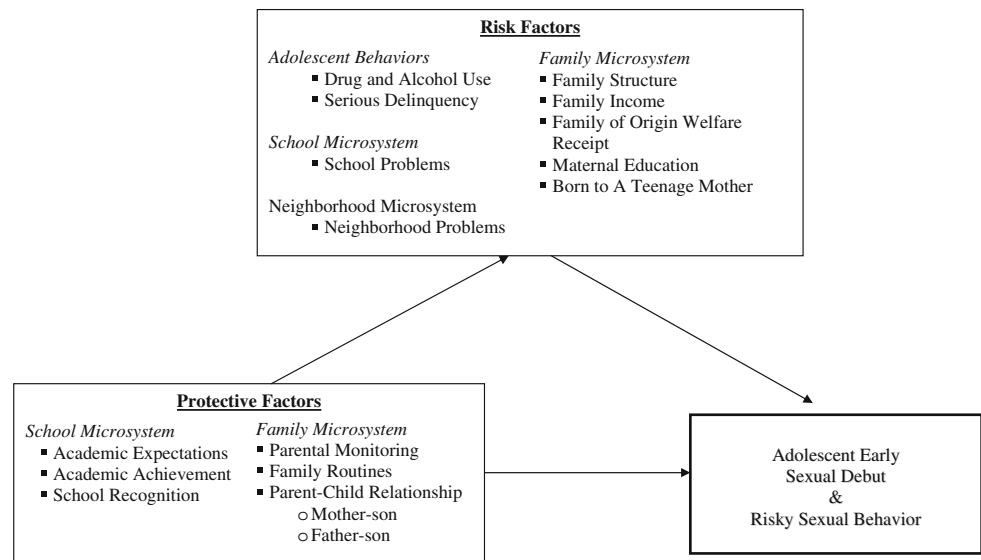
Risk Factors

Adolescent Behaviors
- Drug and Alcohol Use
- Serious Delinquency

School Microsystem
- School Problems

Neighborhood Microsystem
- Neighborhood Problems

Family Microsystem
- Family Structure
- Family Income
- Family of Origin Welfare Receipt
- Maternal Education
- Born to A Teenage Mother

Protective Factors

School Microsystem
- Academic Expectations
- Academic Achievement
- School Recognition

Family Microsystem
- Parental Monitoring
- Family Routines
- Parent-Child Relationship
  - Mother-son
  - Father-son

Adolescent Early Sexual Debut & Risky Sexual Behavior